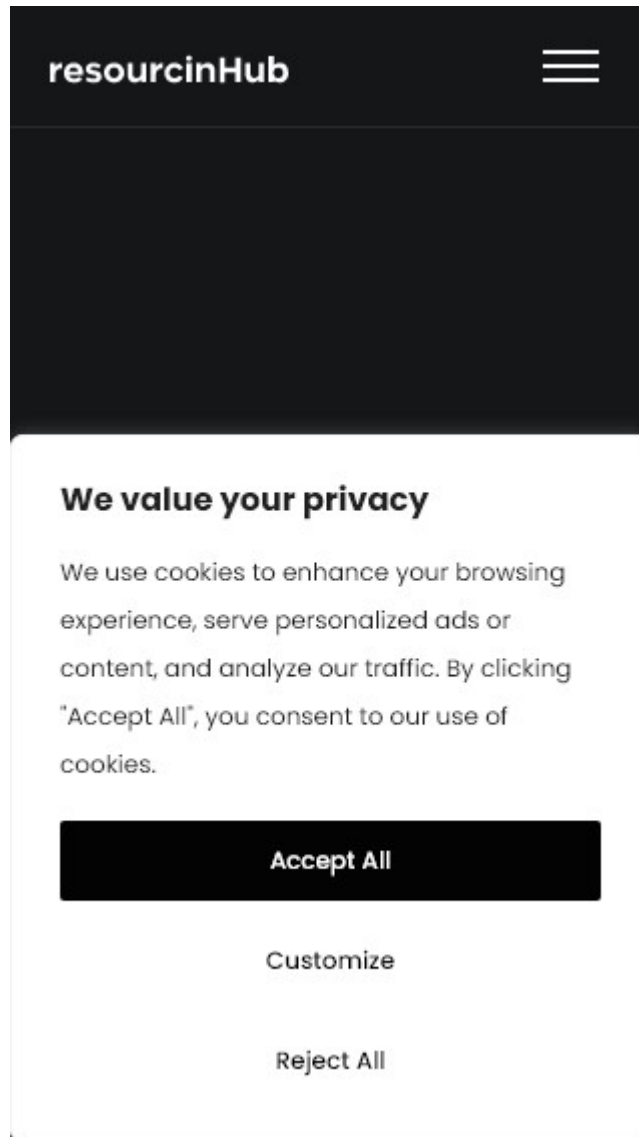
resourcinHub

We value your privacy

We use cookies to enhance your browsing experience, serve personalized ads or content, and analyze our traffic. By clicking "Accept All", you consent to our use of cookies.

Accept All

Customize

Reject All